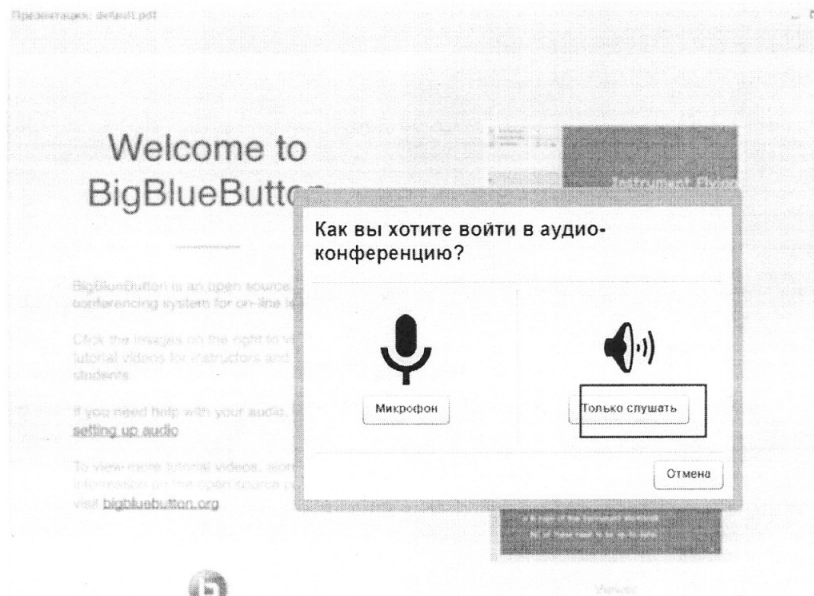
Презентация: default.pdf

Welcome to
BigBlueButto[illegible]

BigBlueButton is an open source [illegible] conferencing system for on-line le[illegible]

Click the images on the right to v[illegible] tutorial videos for instructors and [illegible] students.

If you need help with your audio, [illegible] setting up audio

To view more tutorial videos, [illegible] information on the open source p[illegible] visit bigbluebutton.org

Instrument Flying

Как вы хотите войти в аудио-конференцию?

Микрофон

Только слушать

Отмена